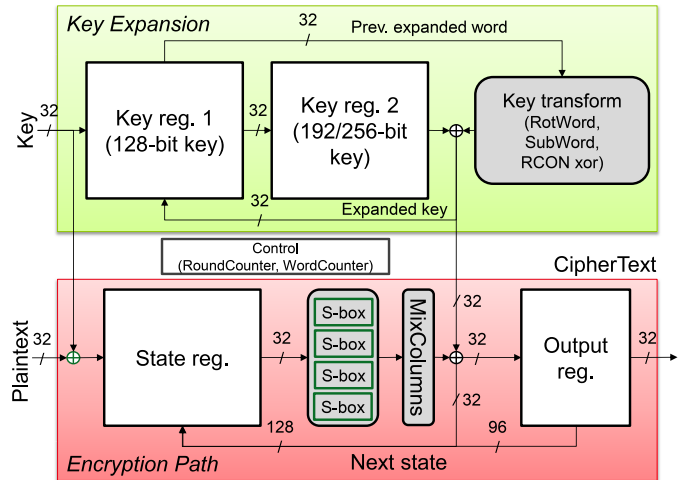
Key Expansion

32

Prev. expanded word

Key

32

Key reg. 1 (128-bit key)

32

Key reg. 2 (192/256-bit key)

Key transform (RotWord, SubWord, RCON xor)

32

Expanded key

Control (RoundCounter, WordCounter)

CipherText

Plaintext

32

State reg.

32

S-box

S-box

S-box

S-box

MixColumns

32

32

32

Output reg.

32

128

96

Encryption Path

Next state